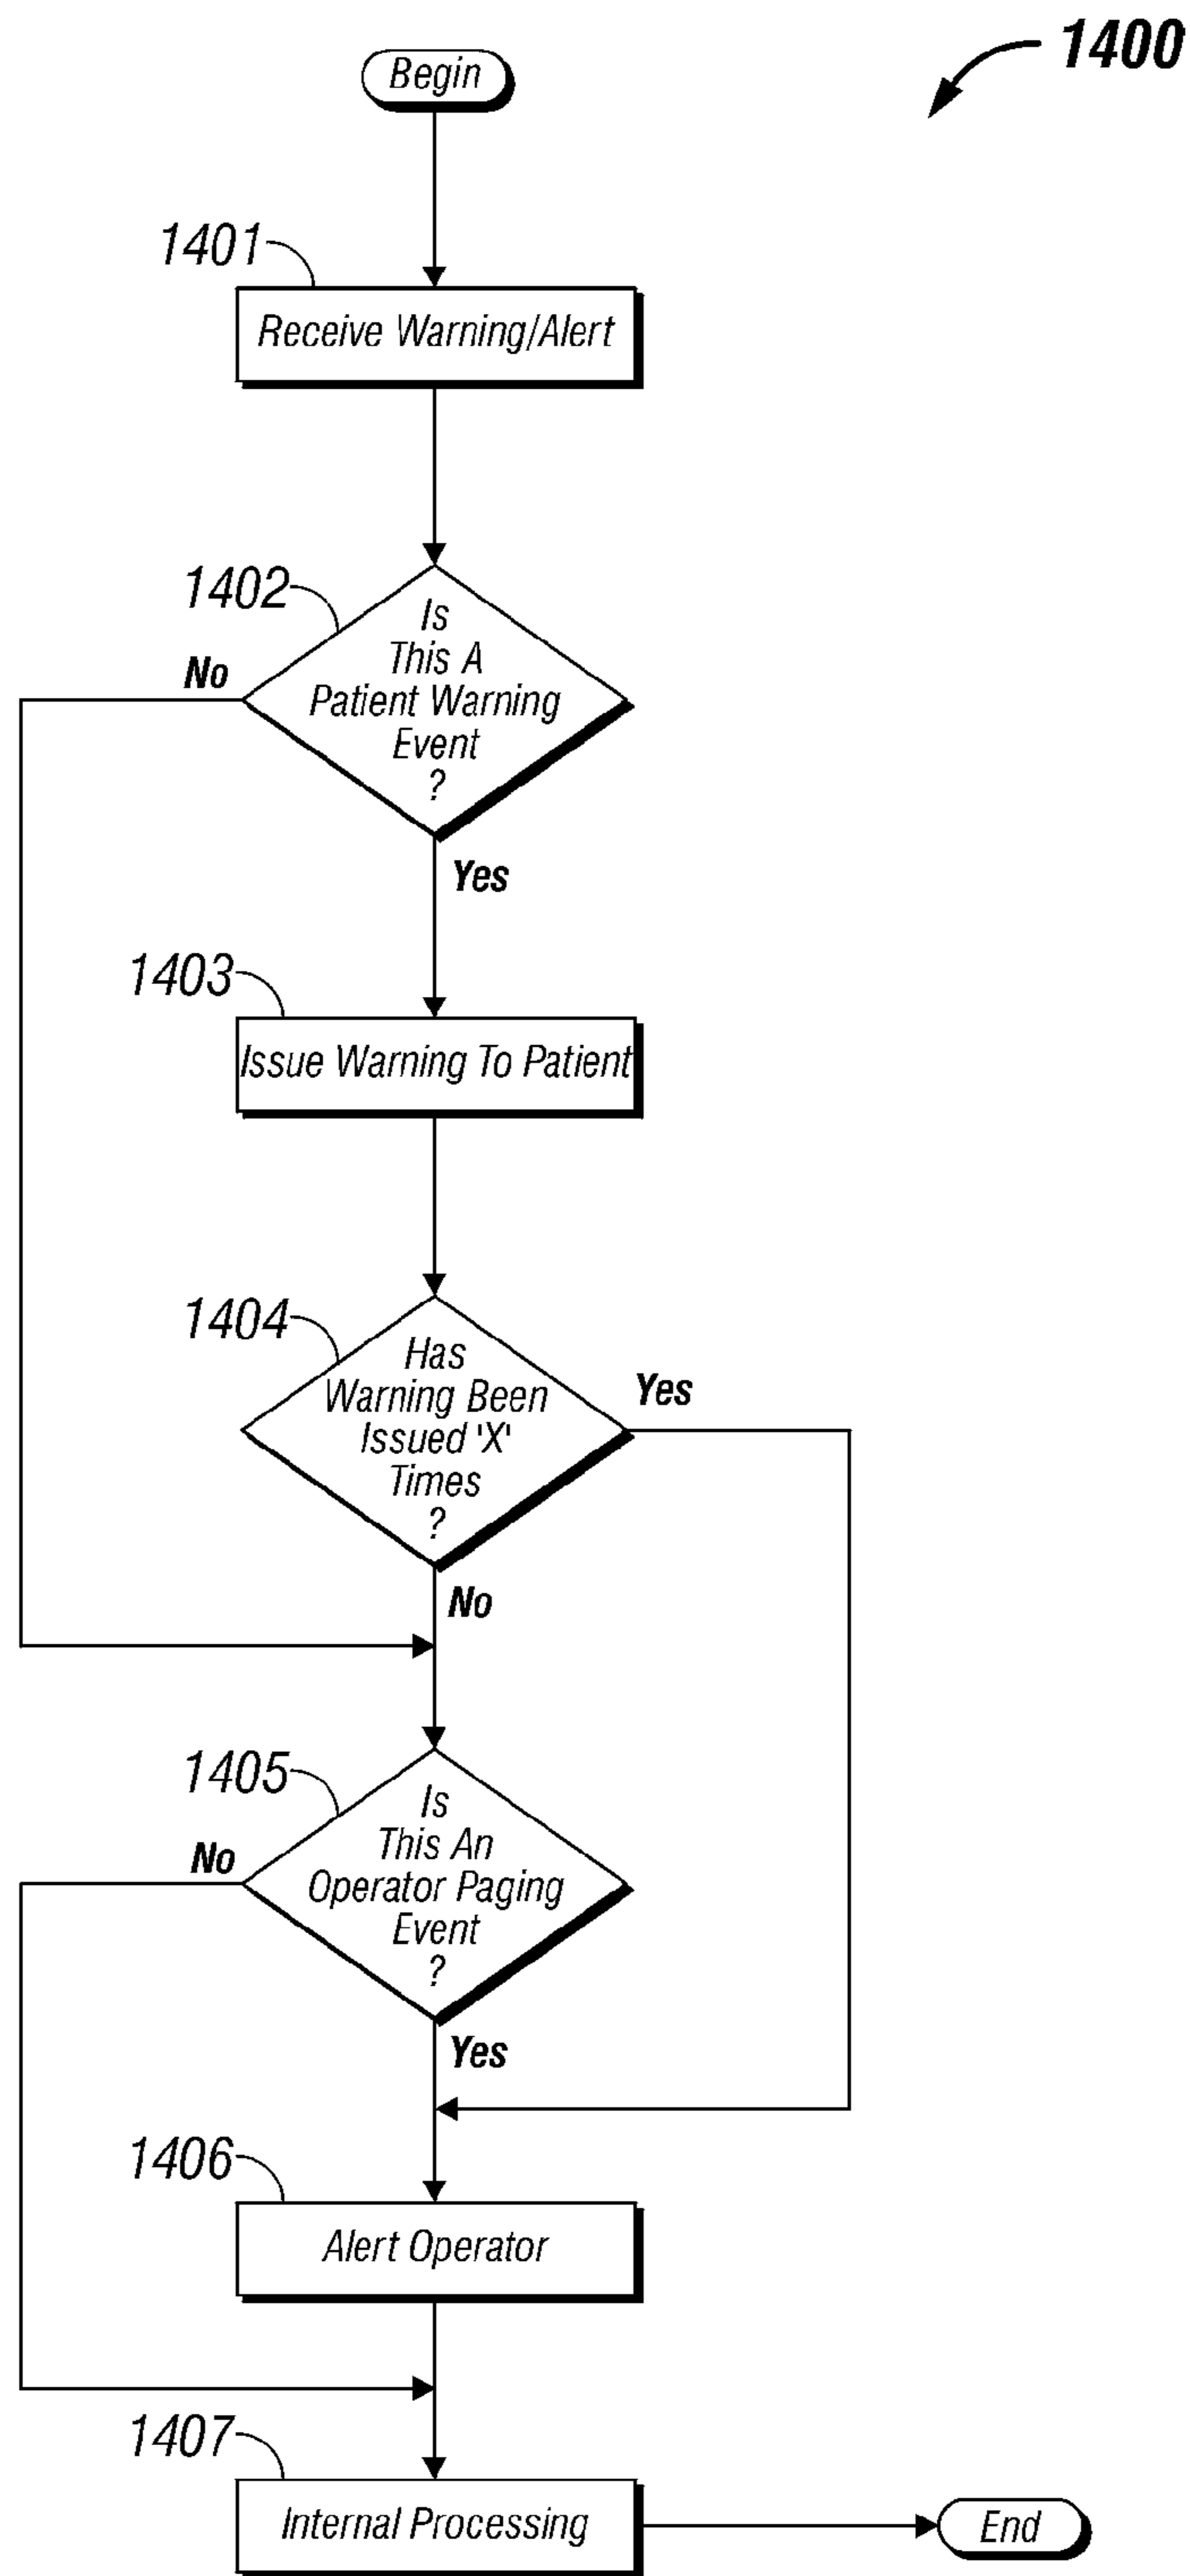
1400

Begin

1401

Receive Warning/Alert

1402

Is This A Patient Warning Event ?

No

Yes

1403

Issue Warning To Patient

1404

Has Warning Been Issued 'X' Times ?

Yes

No

1405

Is This An Operator Paging Event ?

No

Yes

1406

Alert Operator

1407

Internal Processing

End